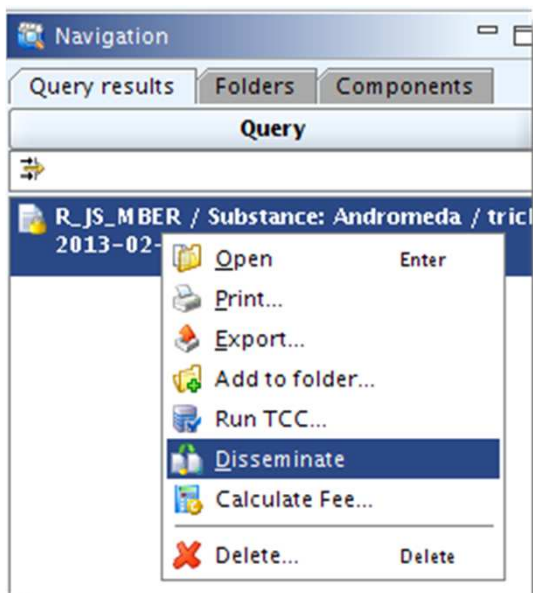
Navigation

Query results | Folders | Components

Query

R_JS_MBER / Substance: Andromeda / tric
2013-02-

Open Enter
Print...
Export...
Add to folder...
Run TCC...
Disseminate
Calculate Fee...
Delete... Delete